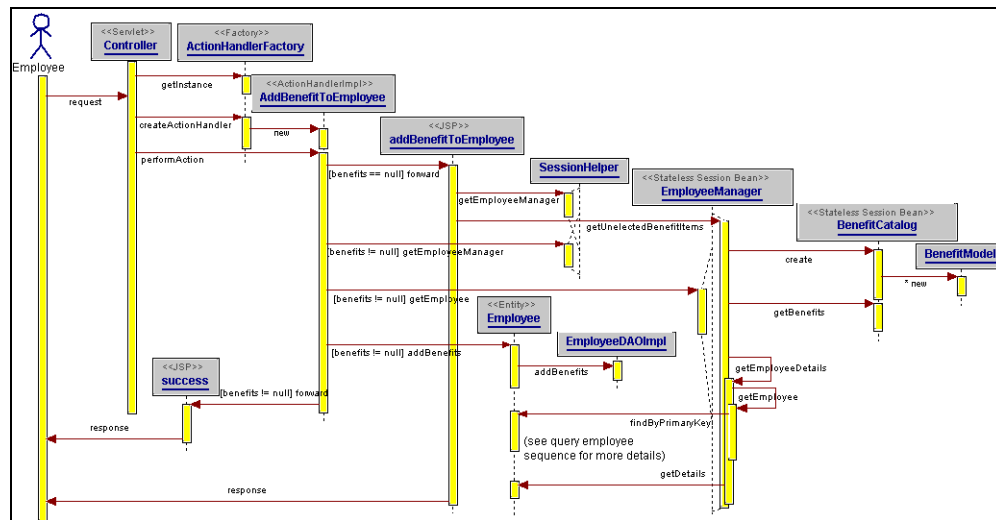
Employee

<<Servlet>>
Controller

<<Factory>>
ActionHandlerFactory

<<ActionHandlerImpl>>
AddBenefitToEmployee

<<JSP>>
addBenefitToEmployee

SessionHelper

<<Stateless Session Bean>>
EmployeeManager

<<Stateless Session Bean>>
BenefitCatalog

BenefitModel

<<Entity>>
Employee

EmployeeDAOImpl

<<JSP>>
success

request
getInstance
createActionHandler
new
performAction
[benefits == null] forward
getEmployeeManager
getUnelectedBenefitItems
create
* new
[benefits != null] getEmployeeManager
[benefits != null] getEmployee
getBenefits
[benefits != null] addBenefits
addBenefits
getEmployeeDetails
getEmployee
[benefits != null] forward
findByPrimaryKey
response
(see query employee sequence for more details)
getDetails
response